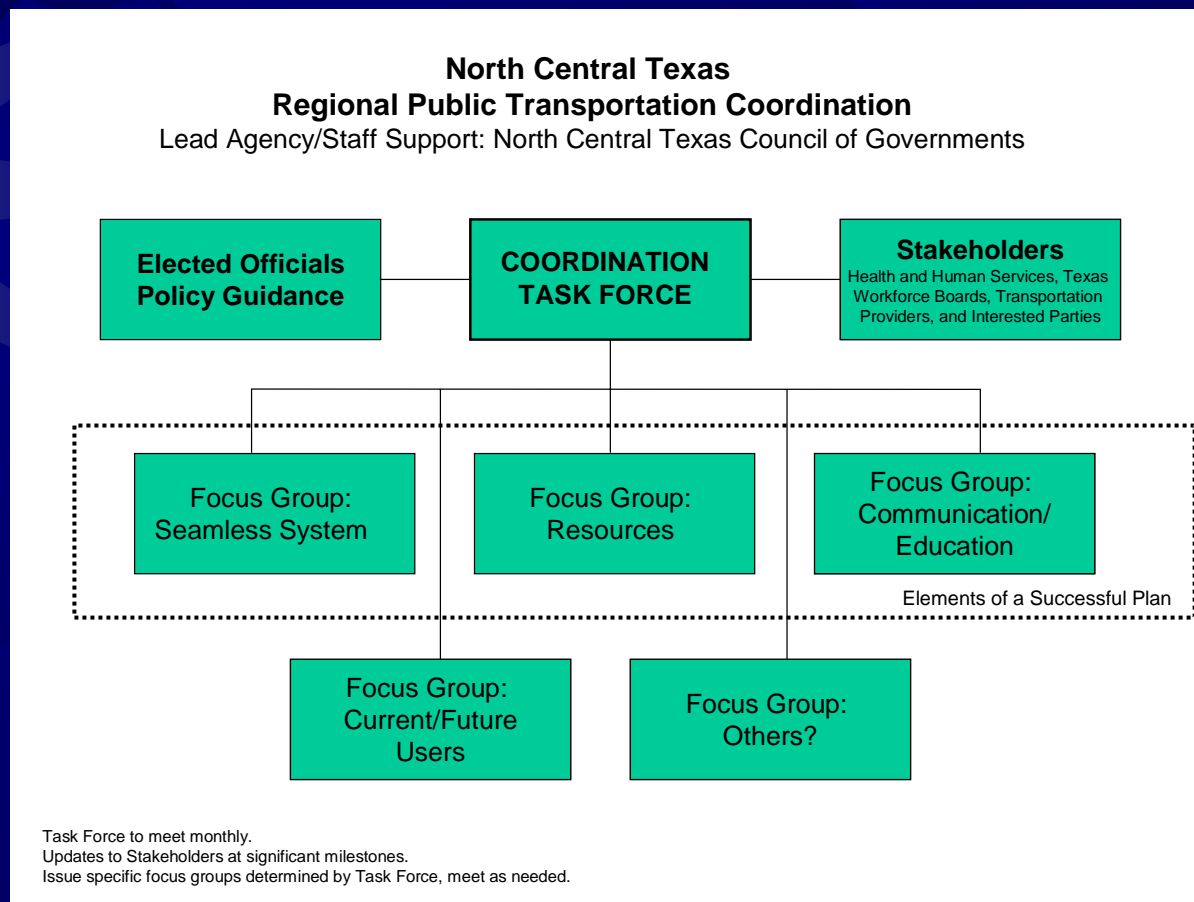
North Central Texas
Regional Public Transportation Coordination
Lead Agency/Staff Support: North Central Texas Council of Governments

Elected Officials Policy Guidance

COORDINATION TASK FORCE

Stakeholders
Health and Human Services, Texas Workforce Boards, Transportation Providers, and Interested Parties

Focus Group: Seamless System

Focus Group: Resources

Focus Group: Communication/ Education

Elements of a Successful Plan

Focus Group: Current/Future Users

Focus Group: Others?

Task Force to meet monthly.
Updates to Stakeholders at significant milestones.
Issue specific focus groups determined by Task Force, meet as needed.